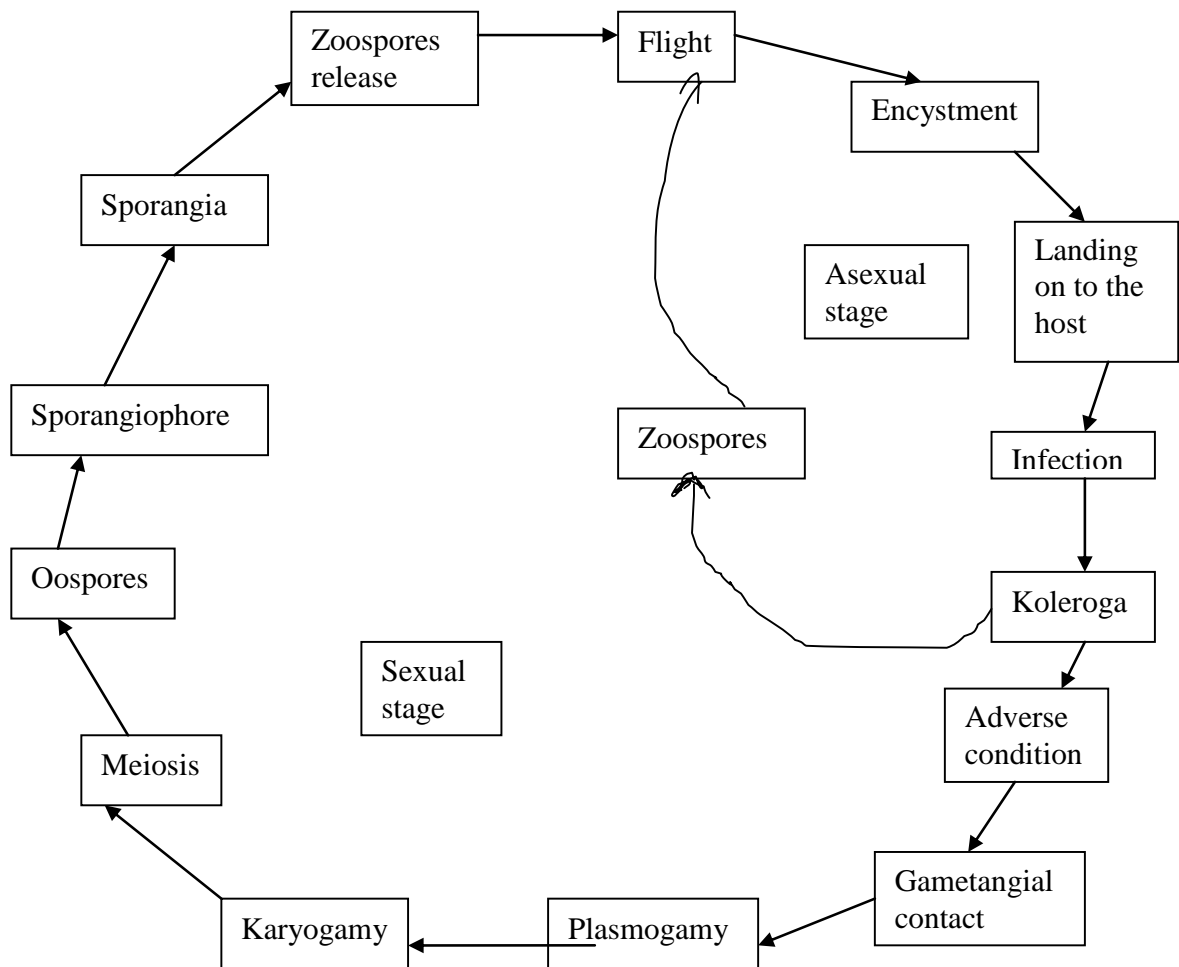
Zoospores release

Flight

Encystment

Landing on to the host

Asexual stage

Zoospores

Infection

Koleroga

Adverse condition

Gametangial contact

Plasmogamy

Karyogamy

Meiosis

Sexual stage

Oospores

Sporangiophore

Sporangia